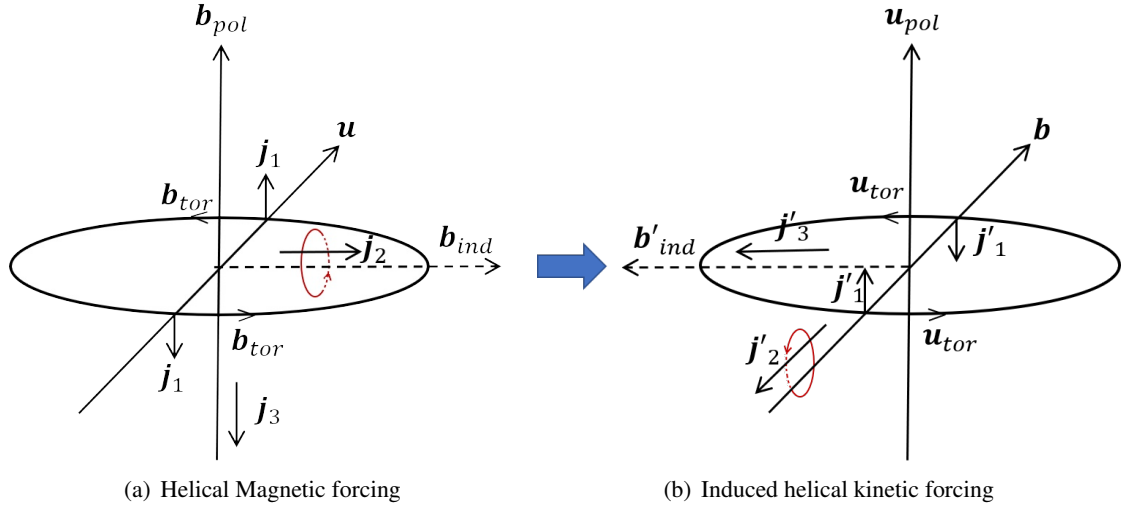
$\boldsymbol{b}_{pol}$

$\boldsymbol{u}$

$\boldsymbol{j}_1$

$\boldsymbol{b}_{tor}$

$\boldsymbol{j}_2$

$\boldsymbol{b}_{ind}$

$\boldsymbol{b}_{tor}$

$\boldsymbol{j}_1$

$\boldsymbol{j}_3$

(a) Helical Magnetic forcing

$\boldsymbol{u}_{pol}$

$\boldsymbol{b}$

$\boldsymbol{u}_{tor}$

$\boldsymbol{j'}_3$

$\boldsymbol{b'}_{ind}$

$\boldsymbol{j'}_1$

$\boldsymbol{j'}_1$

$\boldsymbol{u}_{tor}$

$\boldsymbol{j'}_2$

(b) Induced helical kinetic forcing